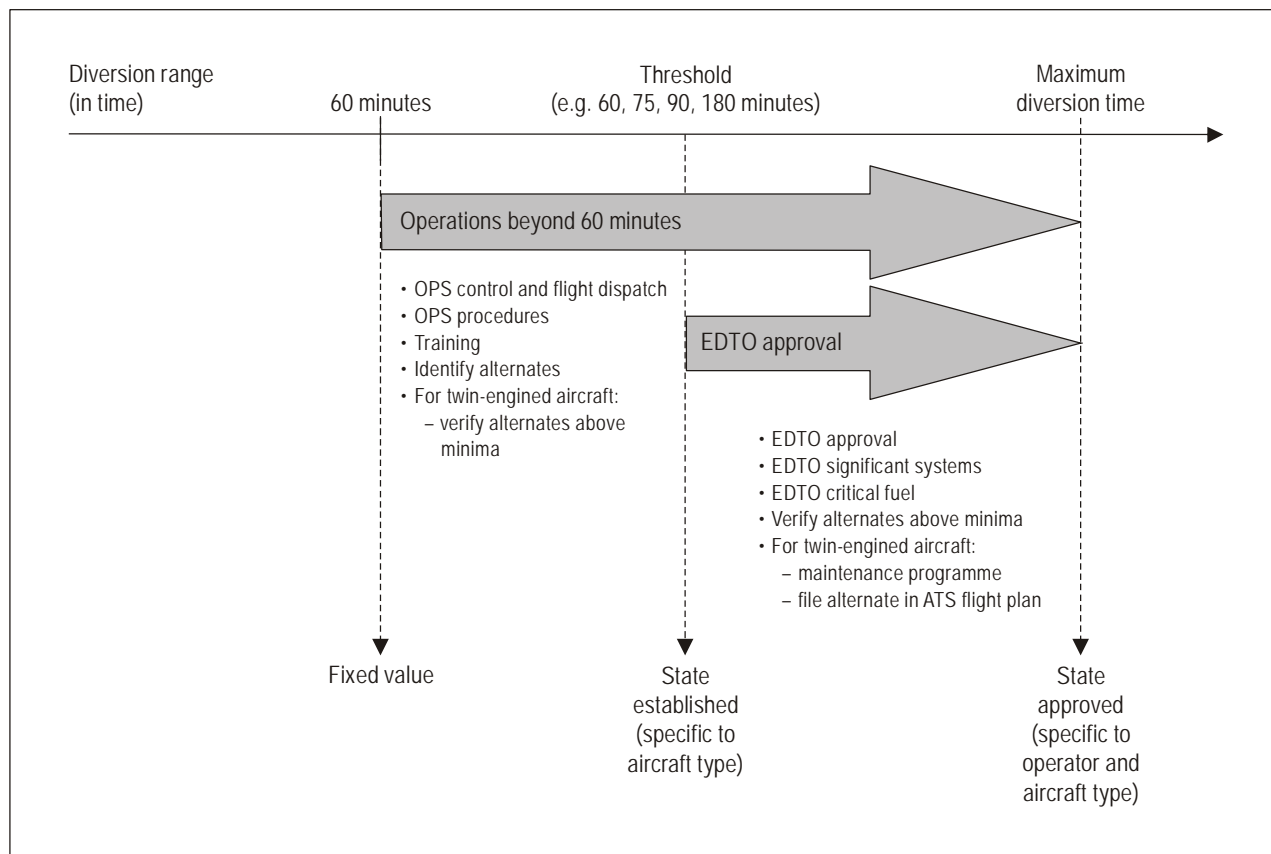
Diversion range (in time)

60 minutes

Threshold (e.g. 60, 75, 90, 180 minutes)

Maximum diversion time

Operations beyond 60 minutes

• OPS control and flight dispatch
• OPS procedures
• Training
• Identify alternates
• For twin-engined aircraft:
– verify alternates above minima

EDTO approval

• EDTO approval
• EDTO significant systems
• EDTO critical fuel
• Verify alternates above minima
• For twin-engined aircraft:
– maintenance programme
– file alternate in ATS flight plan

Fixed value

State established (specific to aircraft type)

State approved (specific to operator and aircraft type)